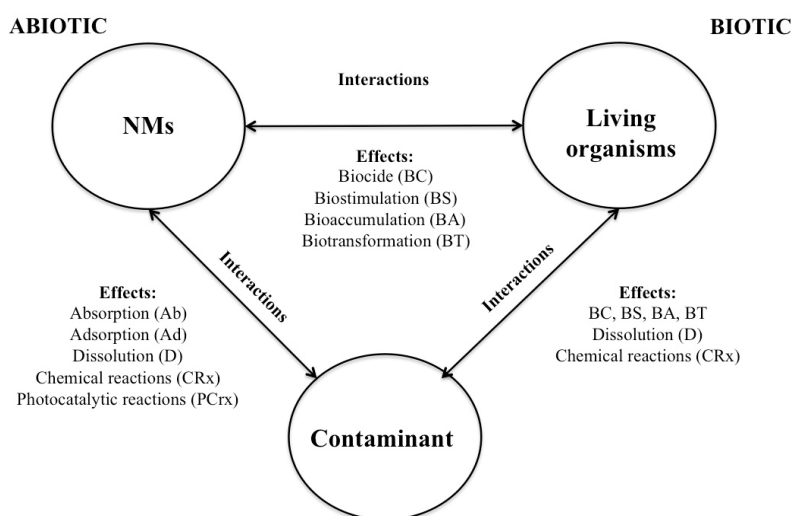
ABIOTIC

BIOTIC

Interactions

NMs

Living organisms

Effects:
Biocide (BC)
Biostimulation (BS)
Bioaccumulation (BA)
Biotransformation (BT)

Interactions

Interactions

Effects:
Absorption (Ab)
Adsorption (Ad)
Dissolution (D)
Chemical reactions (CRx)
Photocatalytic reactions (PCrx)

Effects:
BC, BS, BA, BT
Dissolution (D)
Chemical reactions (CRx)

Contaminant